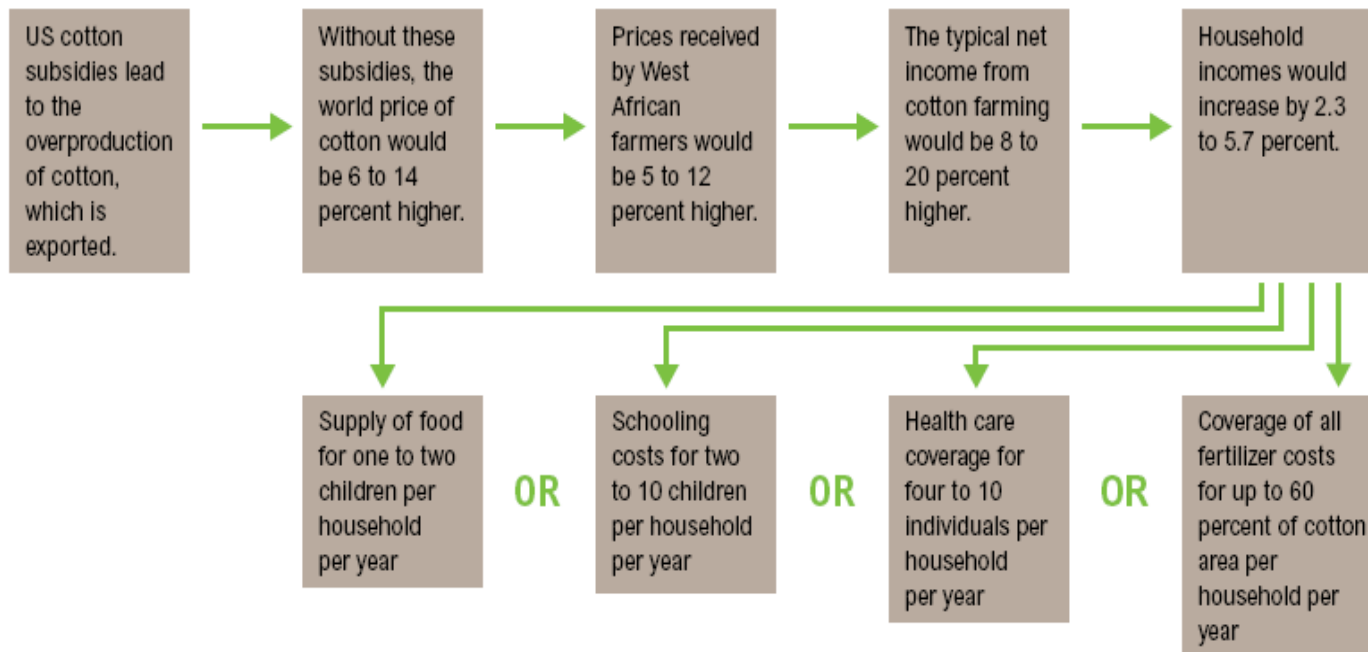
US cotton subsidies lead to the overproduction of cotton, which is exported.

Without these subsidies, the world price of cotton would be 6 to 14 percent higher.

Prices received by West African farmers would be 5 to 12 percent higher.

The typical net income from cotton farming would be 8 to 20 percent higher.

Household incomes would increase by 2.3 to 5.7 percent.

Supply of food for one to two children per household per year

OR

Schooling costs for two to 10 children per household per year

OR

Health care coverage for four to 10 individuals per household per year

OR

Coverage of all fertilizer costs for up to 60 percent of cotton area per household per year